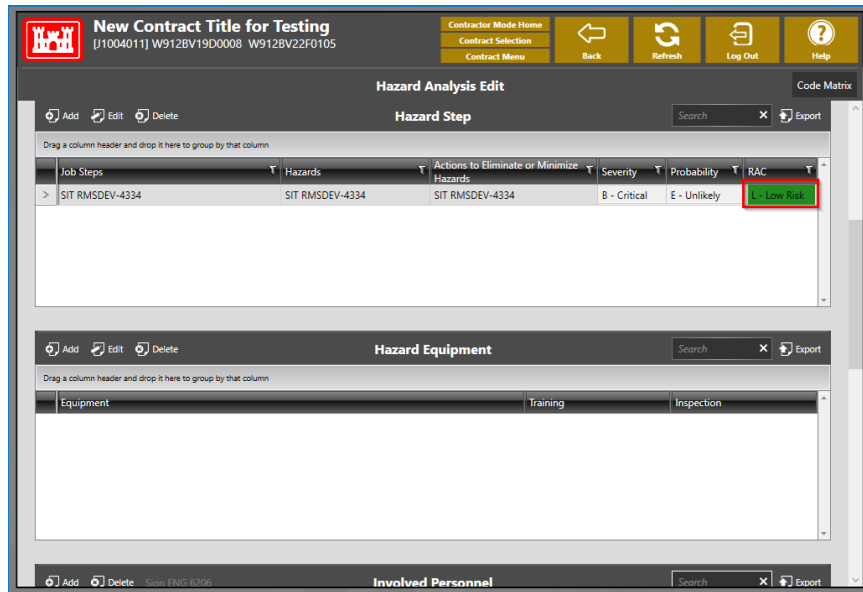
New Contract Title for Testing
[J1004011] W912BV19D0008 W912BV22F0105

Contractor Mode Home
Contract Selection
Contract Menu

Back
Refresh
Log Out
Help

Hazard Analysis Edit
Code Matrix

Add Edit Delete
Hazard Step
Search
Export

Drag a column header and drop it here to group by that column

| Job Steps | Hazards | Actions to Eliminate or Minimize Hazards | Severity | Probability | RAC |
|---|---|---|---|---|---|
| SIT RMSDEV-4334 | SIT RMSDEV-4334 | SIT RMSDEV-4334 | B - Critical | E - Unlikely | L - Low Risk |

Add Edit Delete
Hazard Equipment
Search
Export

Drag a column header and drop it here to group by that column

| Equipment | Training | Inspection |
|---|---|---|

Add Delete Sign ENG 6206
Involved Personnel
Search
Export